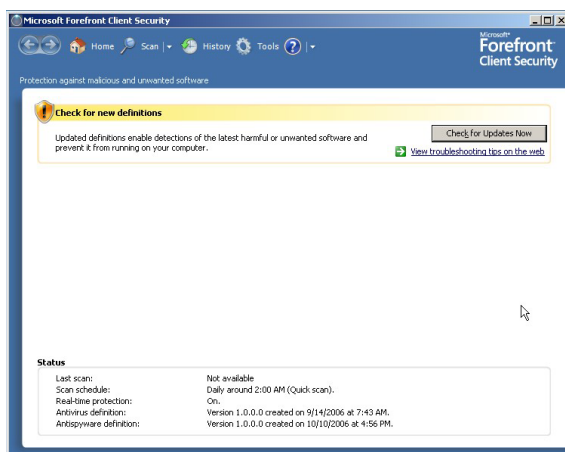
Microsoft Forefront Client Security

Home Scan History Tools ?

Microsoft® Forefront Client Security

Protection against malicious and unwanted software

Check for new definitions

Updated definitions enable detections of the latest harmful or unwanted software and prevent it from running on your computer.

Check for Updates Now

View troubleshooting tips on the web

Status

| | |
|---|---|
| Last scan: | Not available |
| Scan schedule: | Daily around 2:00 AM (Quick scan). |
| Real-time protection: | On. |
| Antivirus definition: | Version 1.0.0.0 created on 9/14/2006 at 7:43 AM. |
| Antispyware definition: | Version 1.0.0.0 created on 10/10/2006 at 4:56 PM. |